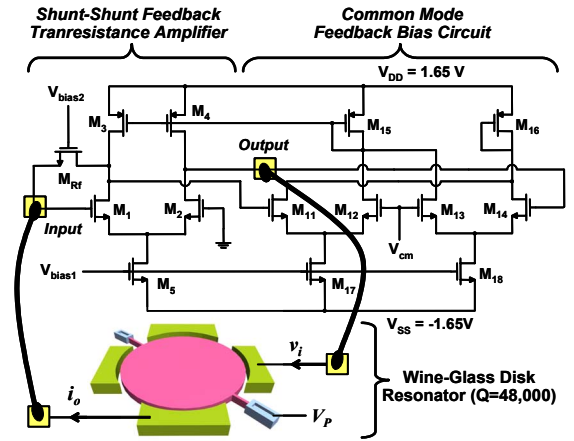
Shunt-Shunt Feedback Tranresistance Amplifier

Common Mode Feedback Bias Circuit

$V_{DD}$ = 1.65 V

$V_{bias2}$

$M_3$

$M_4$

$M_{15}$

$M_{16}$

Output

$M_{Rf}$

Input

$M_1$

$M_2$

$M_{11}$

$M_{12}$

$M_{13}$

$M_{14}$

$V_{cm}$

$V_{bias1}$

$M_5$

$M_{17}$

$M_{18}$

$V_{SS}$ = -1.65V

$v_i$

$i_o$

$V_P$

Wine-Glass Disk Resonator (Q=48,000)